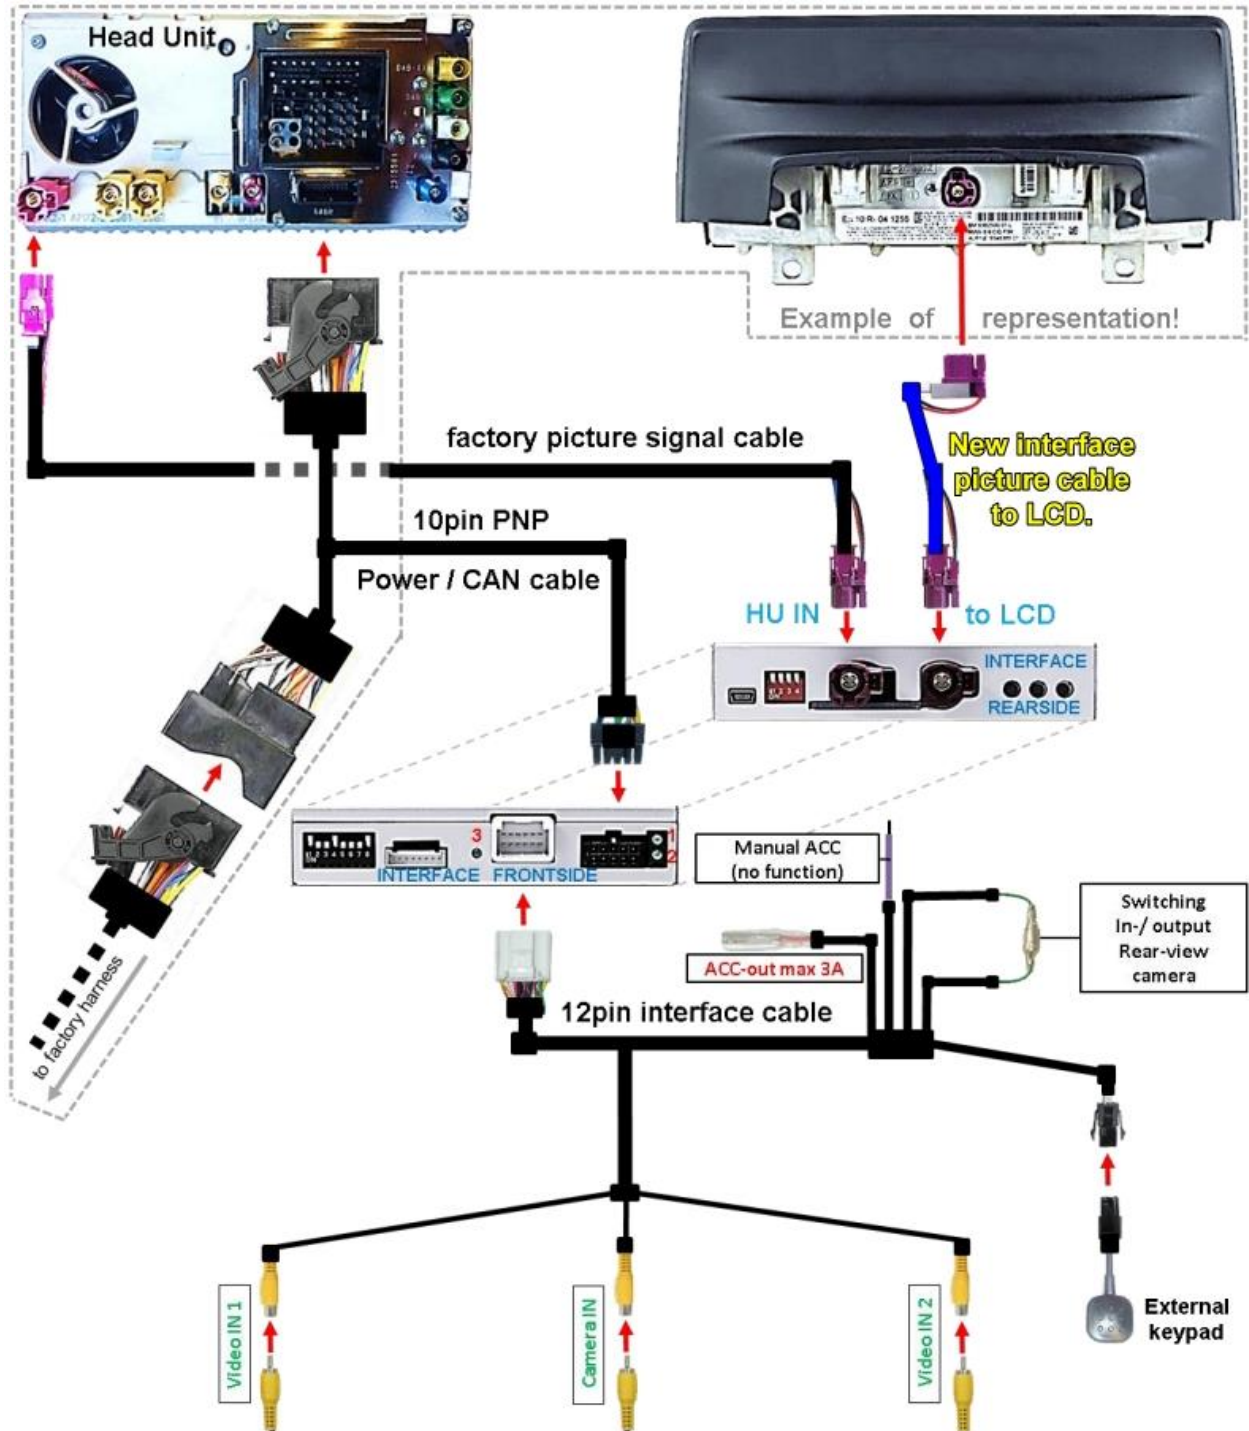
Head Unit

Example of representation!

factory picture signal cable

New interface picture cable to LCD.

10pin PNP

Power / CAN cable

HU IN

to LCD

INTERFACE

REARSIDE

3

1

2

INTERFACE FRONTSIDE

Manual ACC (no function)

Switching In-/ output Rear-view camera

ACC-out max 3A

12pin interface cable

to factory harness

Video IN 1

Camera IN

Video IN 2

External keypad